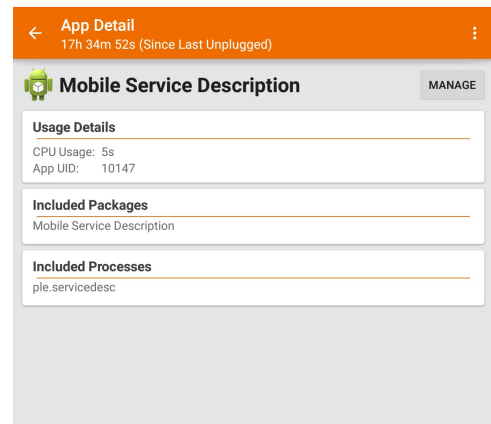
App Detail
17h 34m 52s (Since Last Unplugged)

Mobile Service Description

MANAGE

Usage Details

CPU Usage: 5s
App UID: 10147

Included Packages

Mobile Service Description

Included Processes

ple.servicedesc